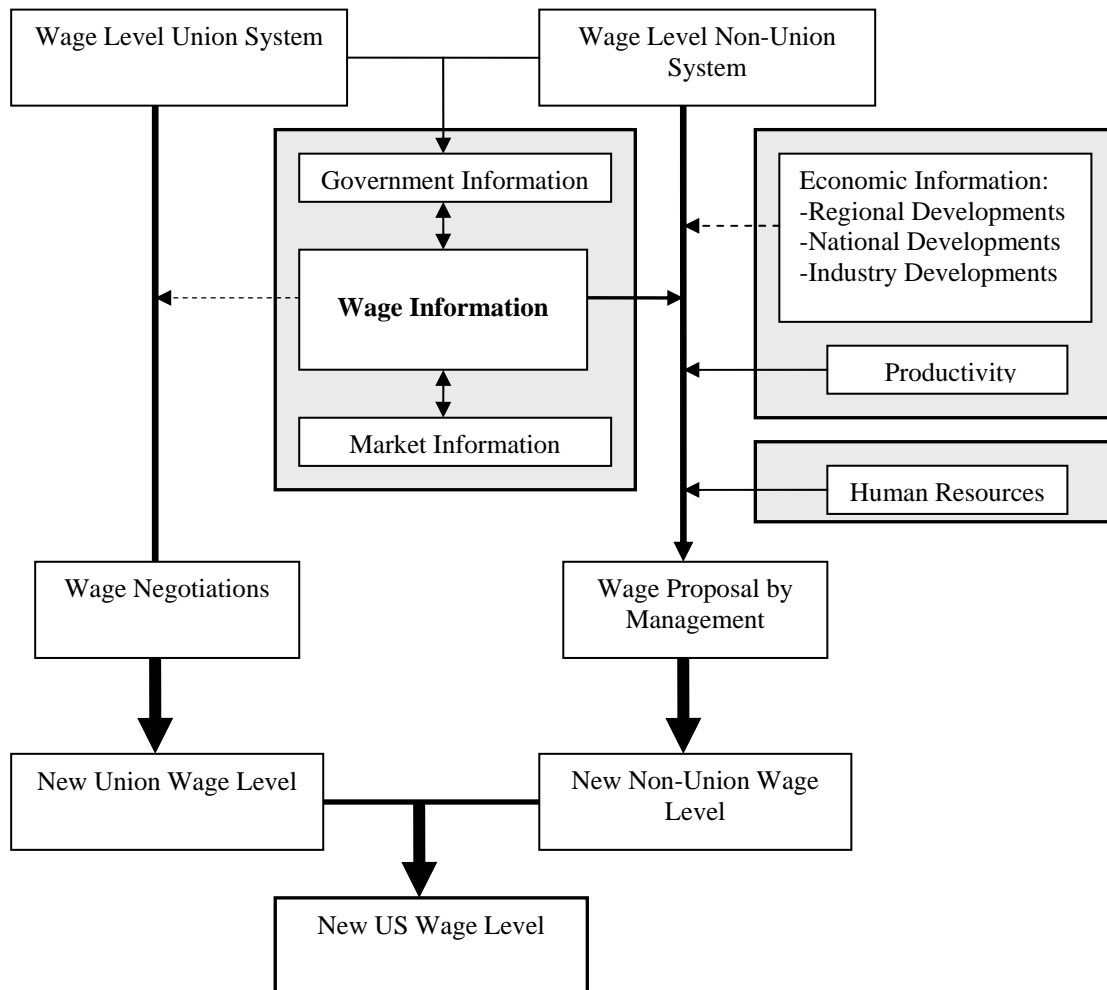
Wage Level Union System

Wage Level Non-Union System

Government Information

Wage Information

Market Information

Economic Information:
-Regional Developments
-National Developments
-Industry Developments

Productivity

Human Resources

Wage Negotiations

Wage Proposal by Management

New Union Wage Level

New Non-Union Wage Level

New US Wage Level